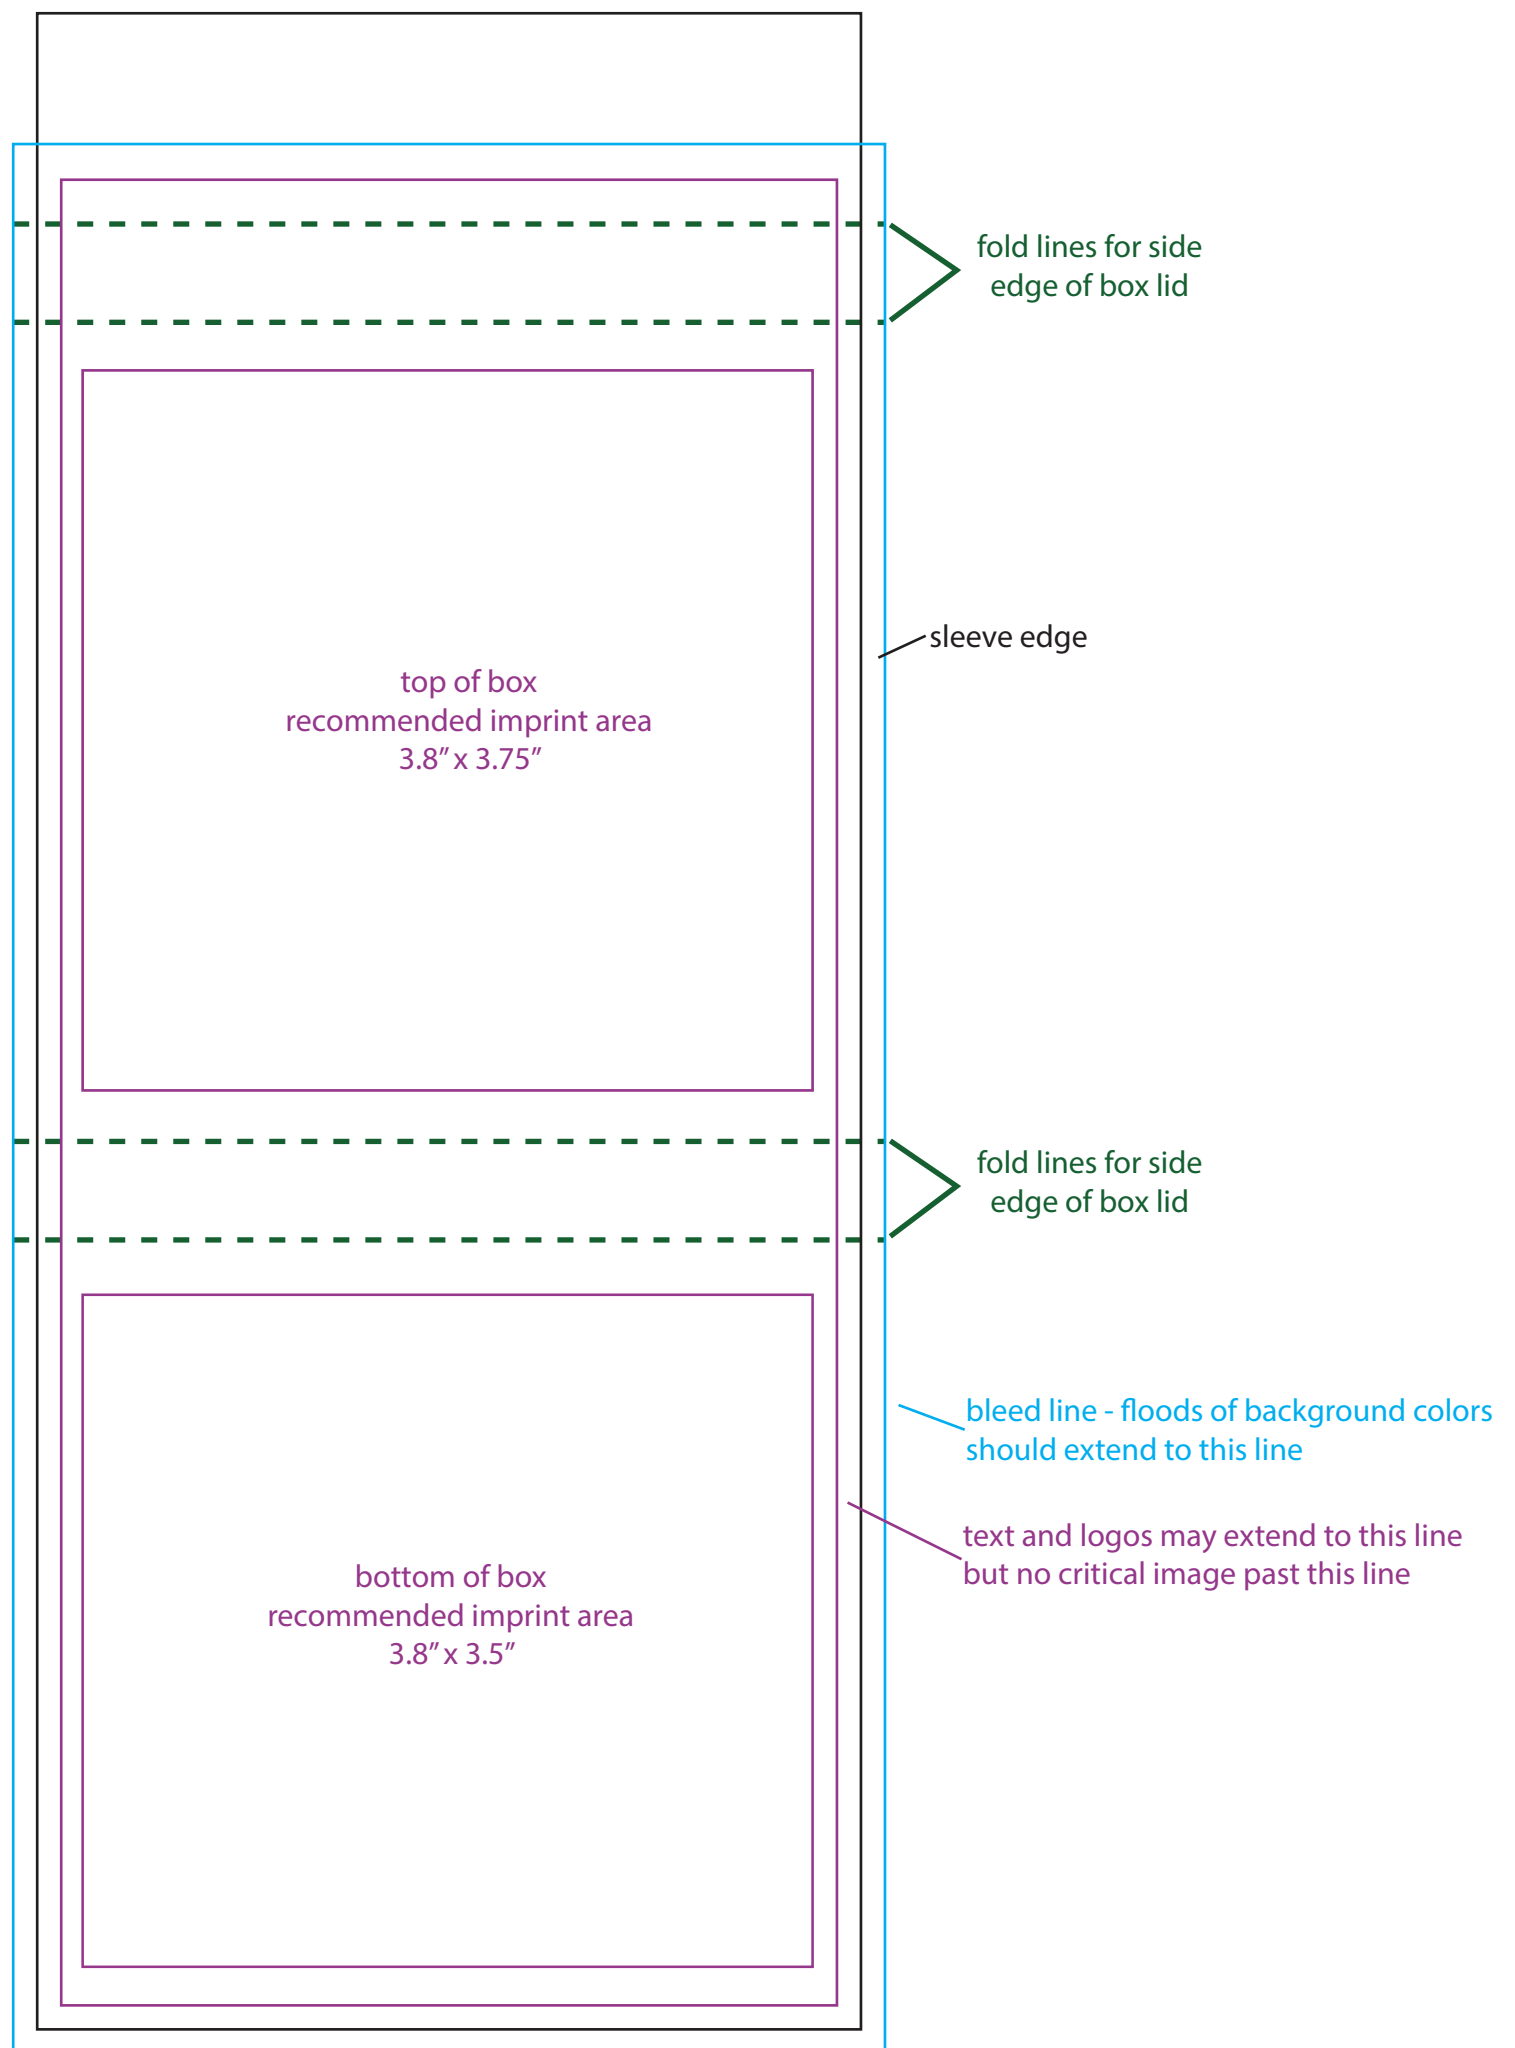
fold lines for side edge of box lid

sleeve edge

top of box
recommended imprint area
3.8” x 3.75”

fold lines for side edge of box lid

bleed line - floods of background colors should extend to this line

text and logos may extend to this line but no critical image past this line

bottom of box
recommended imprint area
3.8” x 3.5”